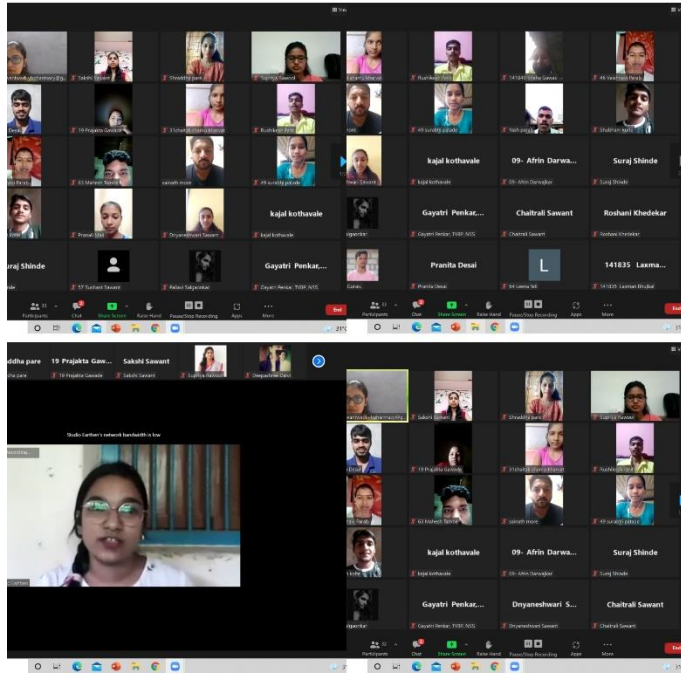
Tejbilis Sawant
Shraddha pare
Supriya Sawant
Rushikesh Pate
19 Prajakta Gawade
63 Mahesh Tamble
sainath more
49 surabhi palode
Pranali Shil
Dnyaneshwari Sawant
kajal kothavale
kajal kothavale
uraj Shinde
57 Sushant Sawant
Reliasi Salgaonkar
Gayatri Penkar,...
Gayatri Penkar TYBR NSS
Participants
Chat
Share Screen
Raise Hand
Pause/Stop Recording
Apps
More
End

Rushikesh Pate
49 surabhi palode
Shubham kamt
kajal kothavale
09- Afrin Darwa...
Suraj Shinde
kajal kothavale
09- Afrin Darwajkar
Suraj Shinde
Gayatri Penkar,...
Chaitrali Sawant
Roshani Khedekar
Gayatri Penkar TYBR NSS
Chaitrali Sawant
Roshani Khedekar
Pranita Desai
141835 Laxma...
Pranita Desai
64 Leena Sal
141835 Laxman Bhujbal
Participants
Chat
Share Screen
Raise Hand
Pause/Stop Recording
Apps
More
End

ddha pare
19 Prajakta Gaw...
Sakshi Sawant
Shraddha pare
19 Prajakta Gawade
Sakshi Sawant
Supriya Sawant
Deepashree Desai
Studio Earthen's network bandwidth is low

Sakshi Sawant
Shraddha pare
Supriya Sawant
19 Prajakta Gawade
Rushikesh Pate
63 Mahesh Tamble
sainath more
49 surabhi palode
kajal kothavale
09- Afrin Darwa...
Suraj Shinde
kajal kothavale
09- Afrin Darwajkar
Suraj Shinde
Gayatri Penkar,...
Dnyaneshwari S...
Chaitrali Sawant
Gayatri Penkar TYBR NSS
Dnyaneshwari Sawant
Chaitrali Sawant
Participants
Chat
Share Screen
Raise Hand
Pause/Stop Recording
Apps
More
End